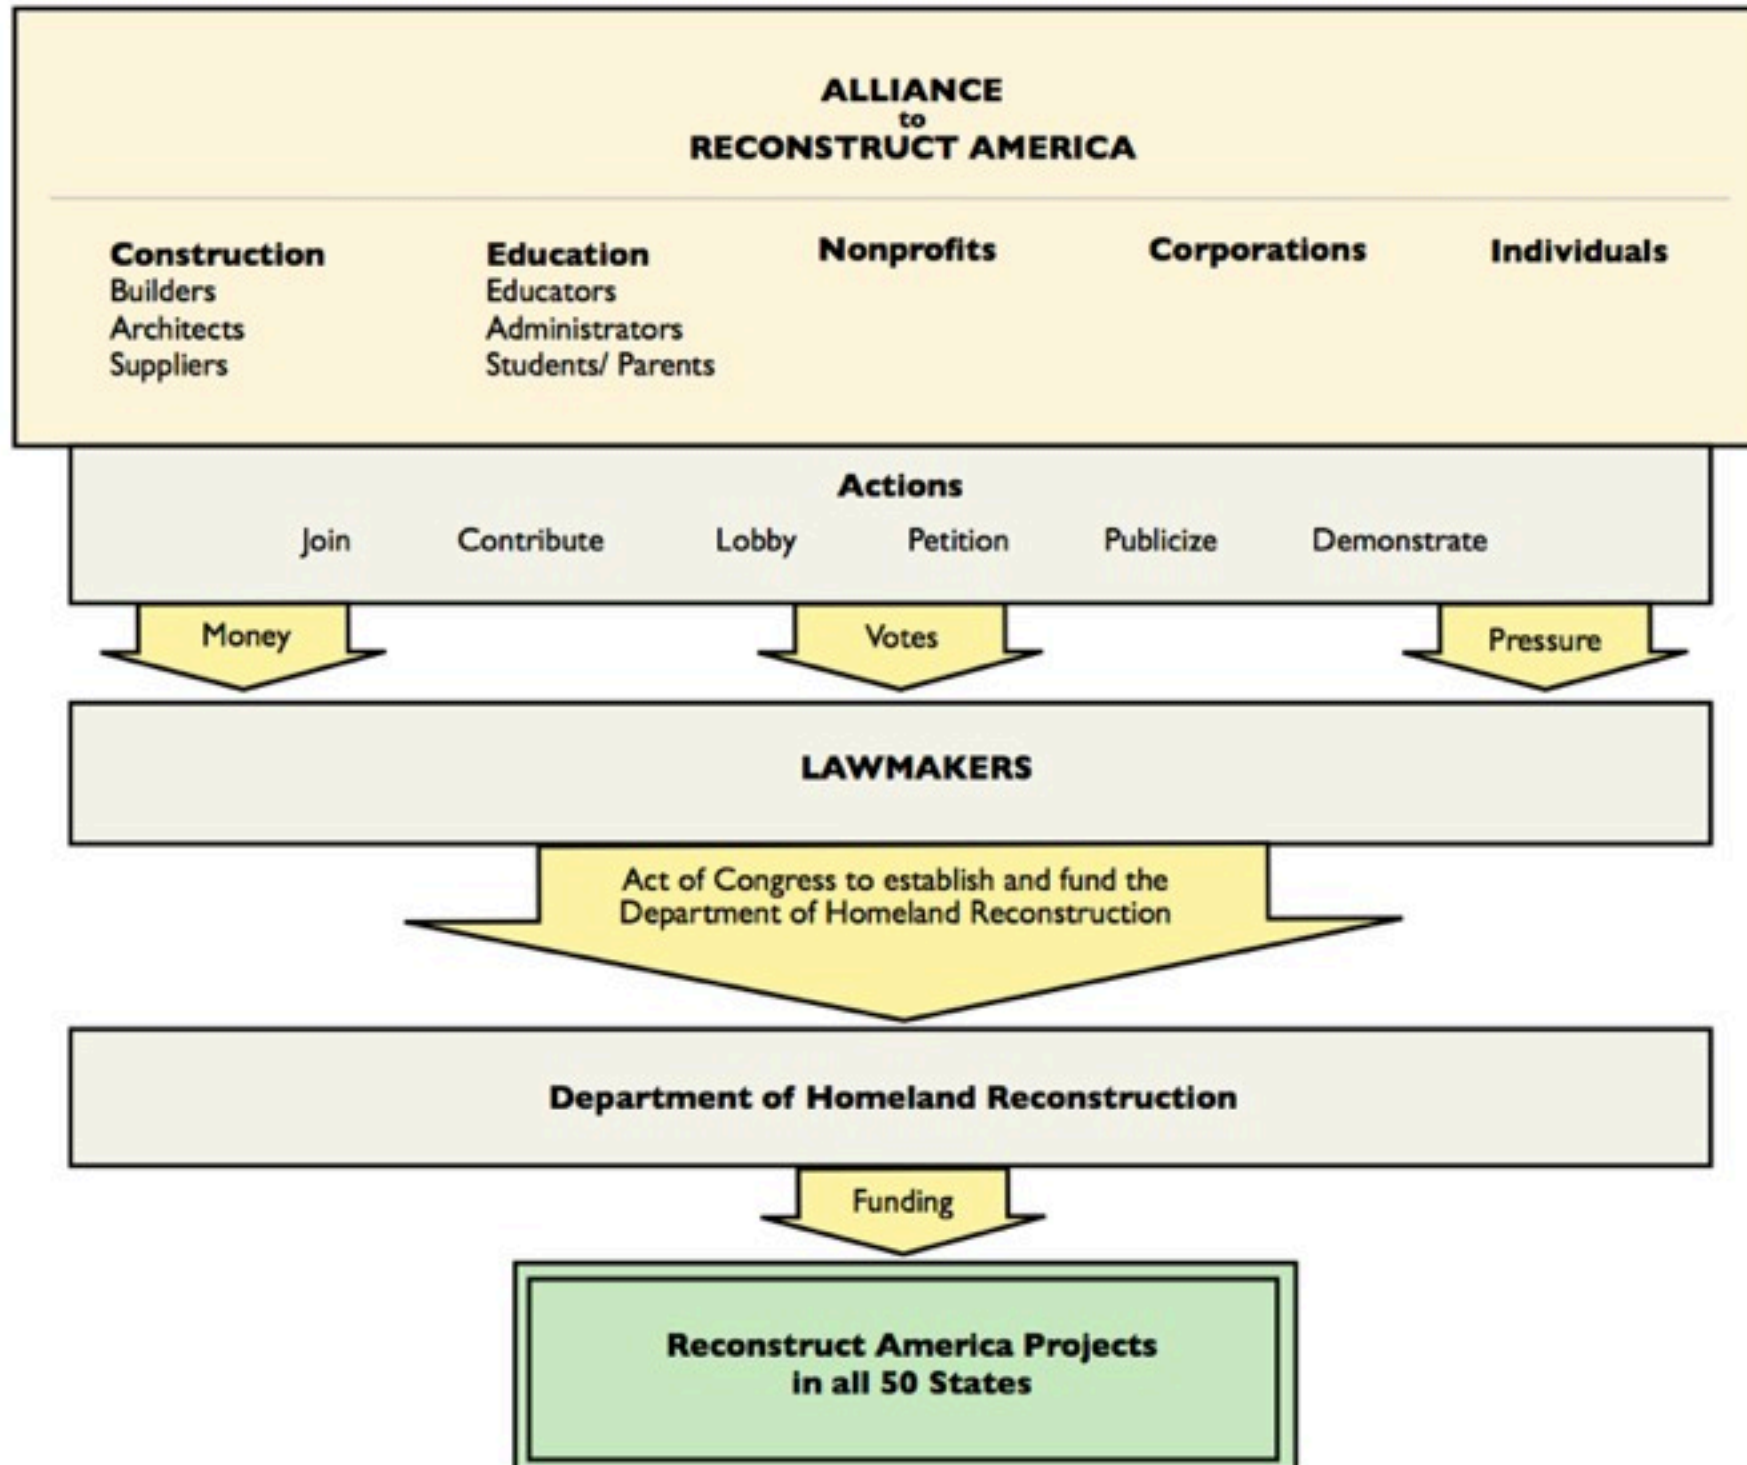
ALLIANCE
to
RECONSTRUCT AMERICA

Construction
Builders
Architects
Suppliers

Education
Educators
Administrators
Students/ Parents

Nonprofits

Corporations

Individuals

Actions

Join Contribute Lobby Petition Publicize Demonstrate

Money

Votes

Pressure

LAWMAKERS

Act of Congress to establish and fund the Department of Homeland Reconstruction

Department of Homeland Reconstruction

Funding

Reconstruct America Projects
in all 50 States